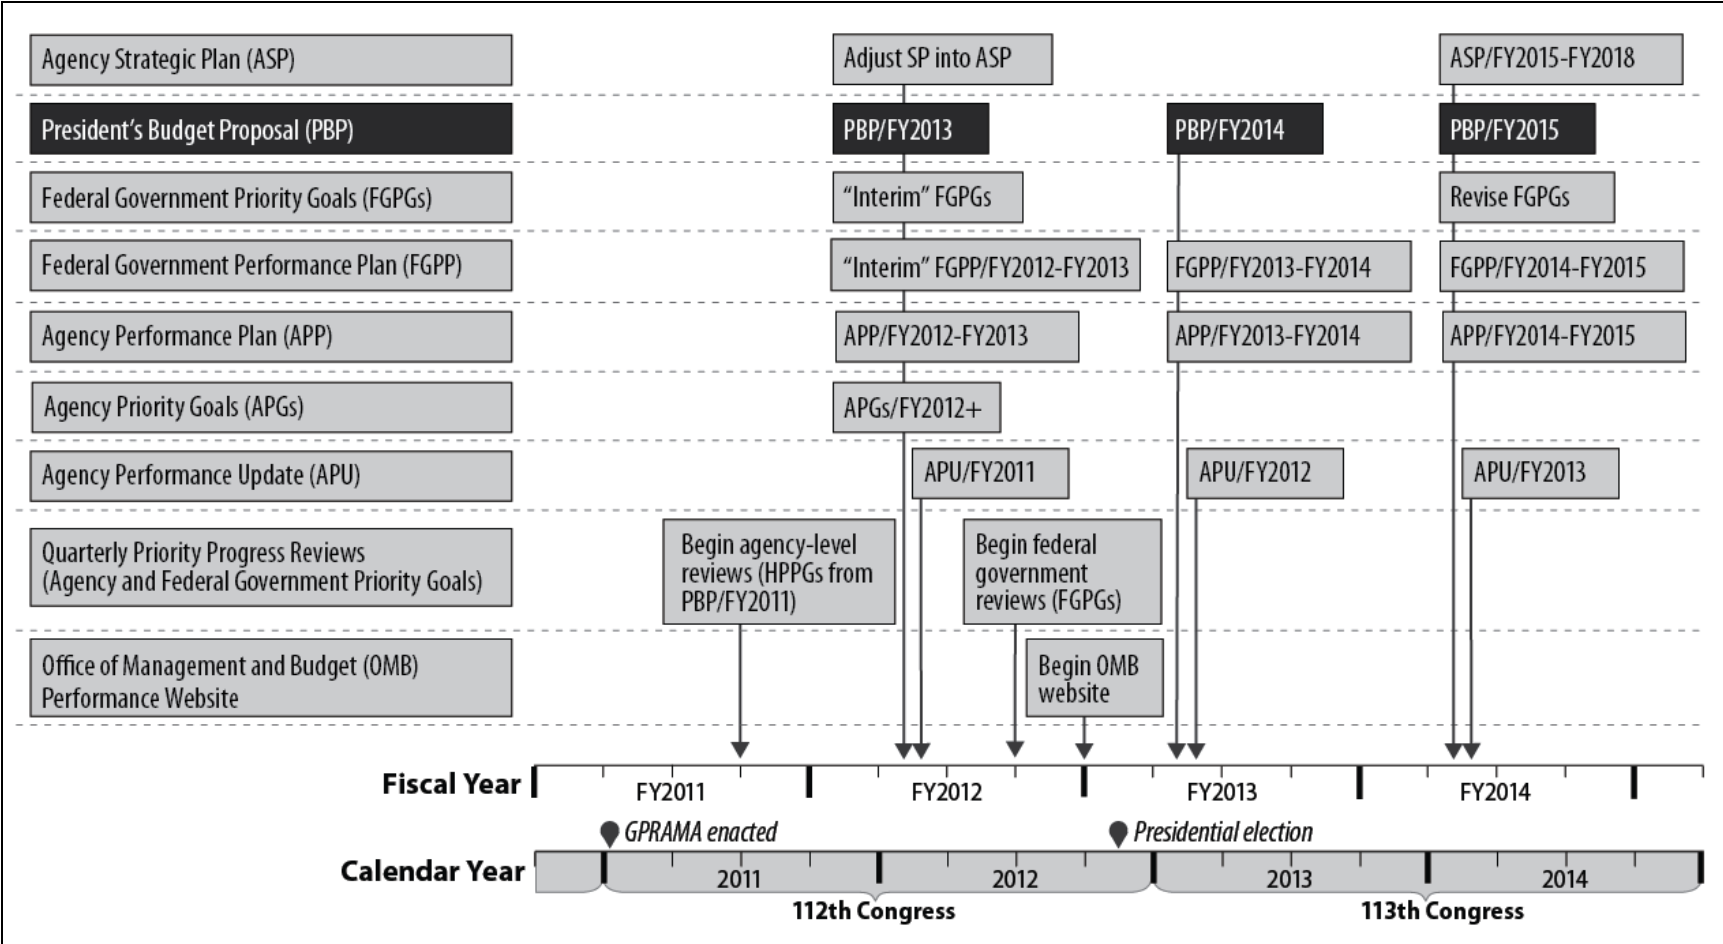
Agency Strategic Plan (ASP)
Adjust SP into ASP
ASP/FY2015-FY2018

President's Budget Proposal (PBP)
PBP/FY2013
PBP/FY2014
PBP/FY2015

Federal Government Priority Goals (FGPGs)
"Interim" FGPGs
Revise FGPGs

Federal Government Performance Plan (FGPP)
"Interim" FGPP/FY2012-FY2013
FGPP/FY2013-FY2014
FGPP/FY2014-FY2015

Agency Performance Plan (APP)
APP/FY2012-FY2013
APP/FY2013-FY2014
APP/FY2014-FY2015

Agency Priority Goals (APGs)
APGs/FY2012+

Agency Performance Update (APU)
APU/FY2011
APU/FY2012
APU/FY2013

Quarterly Priority Progress Reviews (Agency and Federal Government Priority Goals)
Begin agency-level reviews (HPPGs from PBP/FY2011)
Begin federal government reviews (FGPGs)

Office of Management and Budget (OMB) Performance Website
Begin OMB website

Fiscal Year
FY2011
FY2012
FY2013
FY2014

GPRAMA enacted
Presidential election

Calendar Year
2011
2012
2013
2014
112th Congress
113th Congress